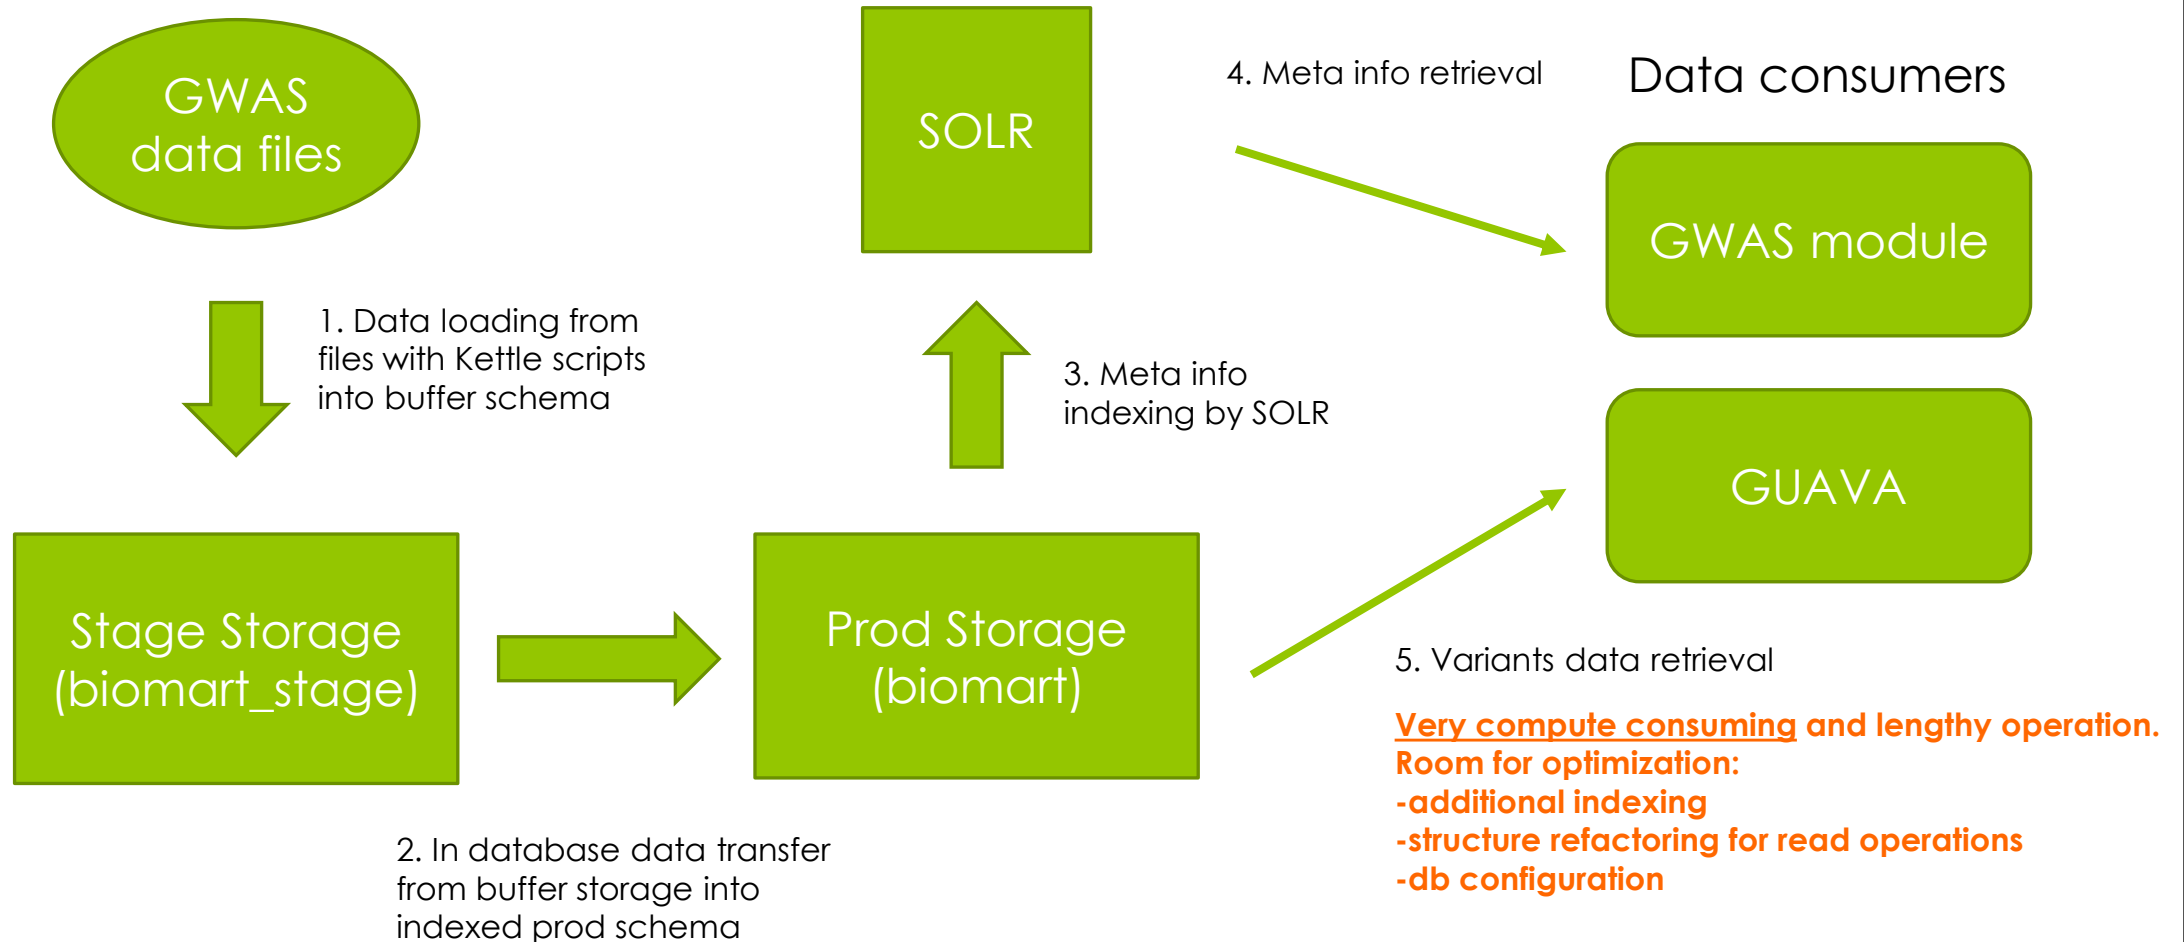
GWAS data files

1. Data loading from files with Kettle scripts into buffer schema

Stage Storage (biomart_stage)

2. In database data transfer from buffer storage into indexed prod schema

Prod Storage (biomart)

3. Meta info indexing by SOLR

SOLR

4. Meta info retrieval

Data consumers

GWAS module

GUAVA

5. Variants data retrieval

Very compute consuming and lengthy operation.
Room for optimization:
-additional indexing
-structure refactoring for read operations
-db configuration